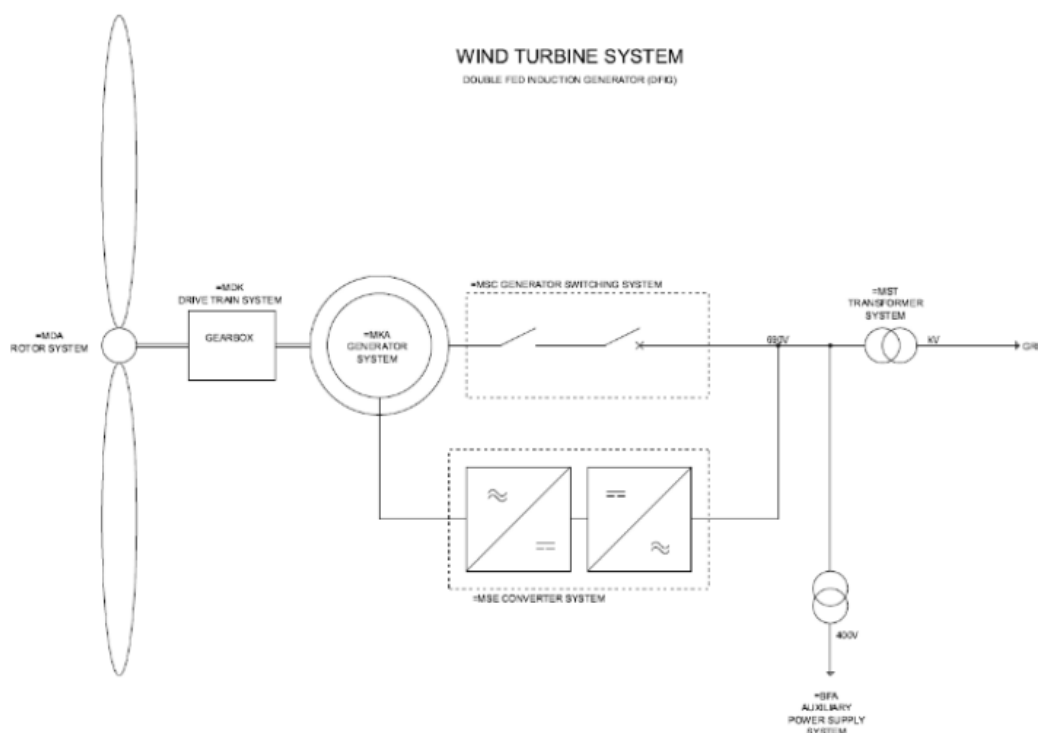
WIND TURBINE SYSTEM

DOUBLE FED INDUCTION GENERATOR (DFIG)

=MDA
ROTOR SYSTEM

=MDK
DRIVE TRAIN SYSTEM

GEARBOX

=MKA
GENERATOR
SYSTEM

=MSC GENERATOR SWITCHING SYSTEM

690V

=MST
TRANSFORMER
SYSTEM

kV

GRI

$\approx$

$=$

$=$

$\approx$

=MSE CONVERTER SYSTEM

400V

=BFA
AUXILIARY
POWER SUPPLY
SYSTEM